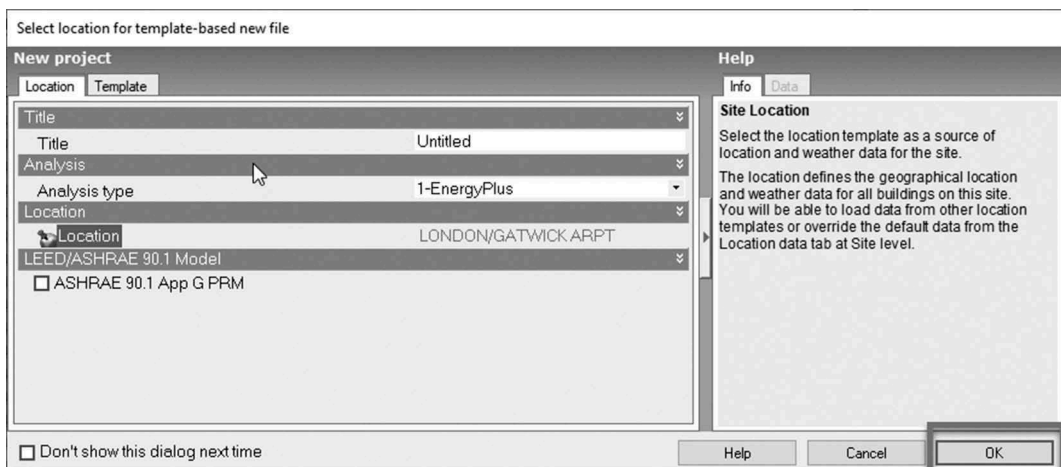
Select location for template-based new file

New project

Location | Template

Title

Title | Untitled

Analysis

Analysis type | 1-EnergyPlus

Location

Location | LONDON/GATWICK ARPT

LEED/ASHRAE 90.1 Model

☐ ASHRAE 90.1 App G PRM

Help

Info | Data

Site Location

Select the location template as a source of location and weather data for the site.

The location defines the geographical location and weather data for all buildings on this site. You will be able to load data from other location templates or override the default data from the Location data tab at Site level.

☐ Don't show this dialog next time

Help | Cancel | OK